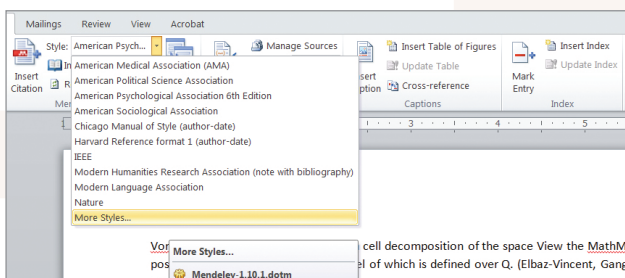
Mailings Review View Acrobat

Style: American Psych...

Manage Sources

Insert Citation

Insert Table of Figures

Update Table

Insert Caption

Cross-reference

Captions

Mark Entry

Insert Index

Update Index

Index

American Medical Association (AMA)
American Political Science Association
American Psychological Association 6th Edition
American Sociological Association
Chicago Manual of Style (author-date)
Harvard Reference format 1 (author-date)
IEEE
Modern Humanities Research Association (note with bibliography)
Modern Language Association
Nature
More Styles...

More Styles...

Mendeley-1.10.1.dotm

Vor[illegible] cell decomposition of the space View the MathM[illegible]

pos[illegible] el of which is defined over Q. (Elbaz-Vincent, Gang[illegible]

· 3 · · · 4 · · · 5 ·